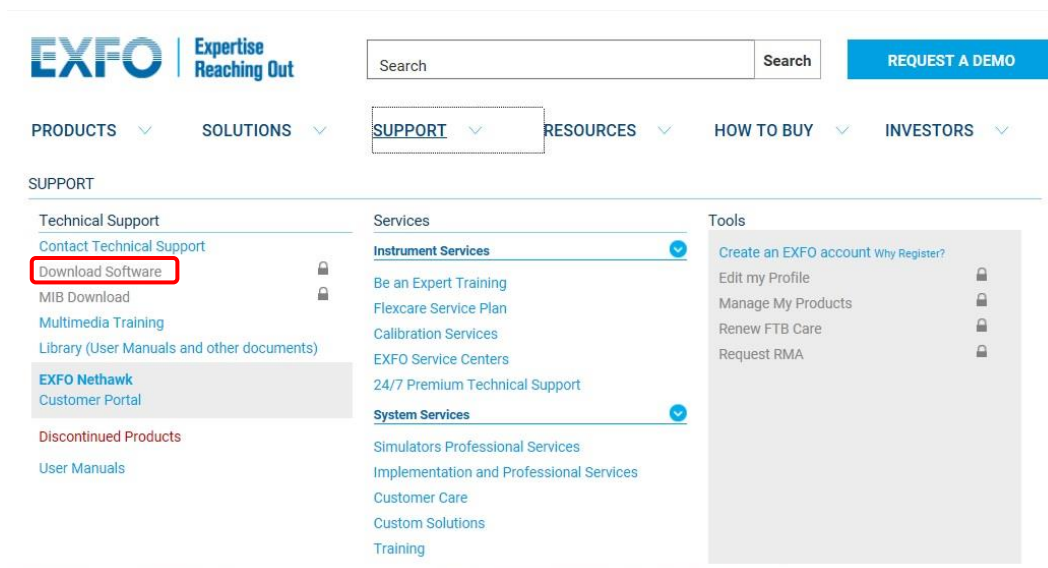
EXFO Expertise Reaching Out

Search

Search

REQUEST A DEMO

PRODUCTS SOLUTIONS SUPPORT RESOURCES HOW TO BUY INVESTORS

SUPPORT

Technical Support
Contact Technical Support
Download Software
MIB Download
Multimedia Training
Library (User Manuals and other documents)
EXFO Nethawk
Customer Portal
Discontinued Products
User Manuals

Services
Instrument Services
Be an Expert Training
Flexcare Service Plan
Calibration Services
EXFO Service Centers
24/7 Premium Technical Support
System Services
Simulators Professional Services
Implementation and Professional Services
Customer Care
Custom Solutions
Training

Tools
Create an EXFO account Why Register?
Edit my Profile
Manage My Products
Renew FTB Care
Request RMA